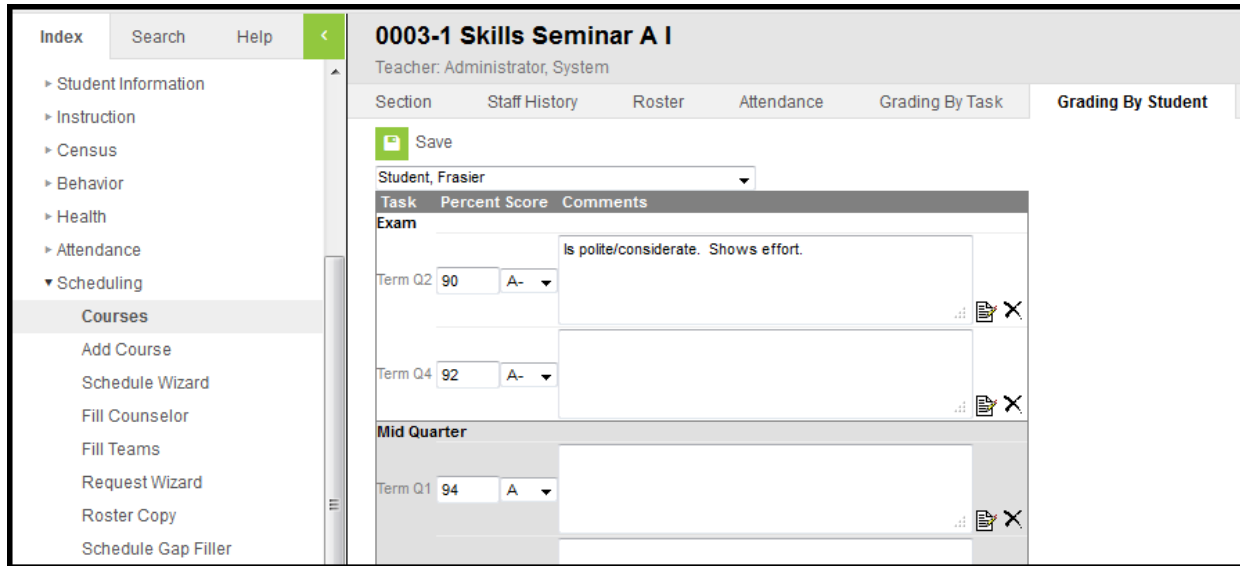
Index Search Help <

▸ Student Information
▸ Instruction
▸ Census
▸ Behavior
▸ Health
▸ Attendance
▾ Scheduling
Courses
Add Course
Schedule Wizard
Fill Counselor
Fill Teams
Request Wizard
Roster Copy
Schedule Gap Filler

0003-1 Skills Seminar A I
Teacher: Administrator, System

Section Staff History Roster Attendance Grading By Task Grading By Student

Save

Student, Frasier

| Task | Percent Score | Comments |
|---|---|---|
| Exam | | |
| Term Q2 | 90 A- | Is polite/considerate. Shows effort. |
| Term Q4 | 92 A- | |
| Mid Quarter | | |
| Term Q1 | 94 A | |